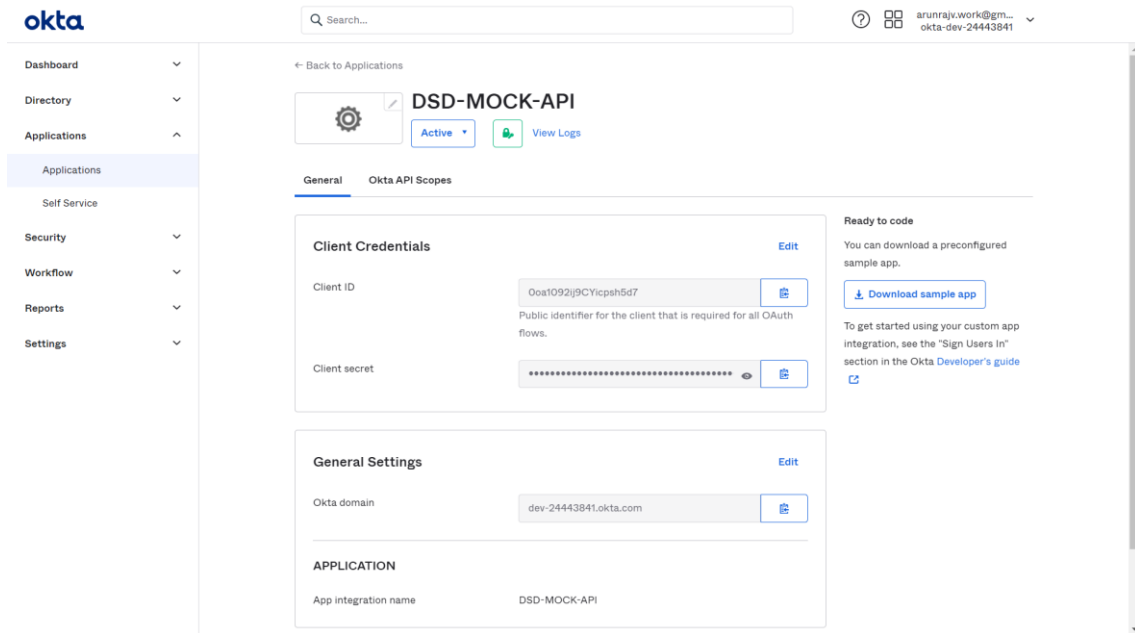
okta

Search...

arunrajv.work@gm...
okta-dev-24443841

Dashboard
Directory
Applications
Applications
Self Service
Security
Workflow
Reports
Settings

← Back to Applications

DSD-MOCK-API

Active ▾

View Logs

General
Okta API Scopes

Client Credentials

Edit

Client ID

0oa1092ij9CYicpsh5d7

Public identifier for the client that is required for all OAuth flows.

Client secret

••••••••••••••••••••••••••••••••••••••••

General Settings

Edit

Okta domain

dev-24443841.okta.com

APPLICATION

App integration name

DSD-MOCK-API

Ready to code

You can download a preconfigured sample app.

Download sample app

To get started using your custom app integration, see the "Sign Users In" section in the Okta Developer's guide